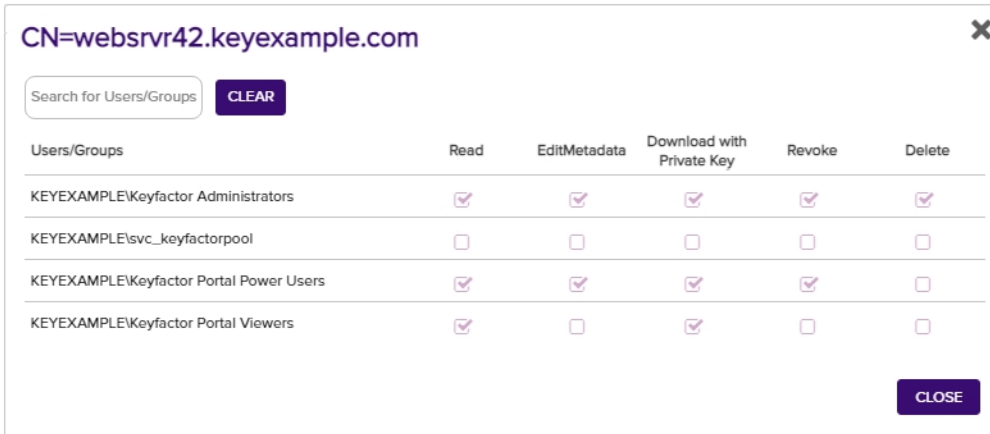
CN=websrvr42.keyexample.com

×

Search for Users/Groups

CLEAR

| Users/Groups | Read | EditMetadata | Download with Private Key | Revoke | Delete |
|---|---|---|---|---|---|
| KEYEXAMPLE\Keyfactor Administrators | ☑ | ☑ | ☑ | ☑ | ☑ |
| KEYEXAMPLE\svc_keyfactorpool | ☐ | ☐ | ☐ | ☐ | ☐ |
| KEYEXAMPLE\Keyfactor Portal Power Users | ☑ | ☑ | ☑ | ☑ | ☐ |
| KEYEXAMPLE\Keyfactor Portal Viewers | ☑ | ☐ | ☑ | ☐ | ☐ |

CLOSE